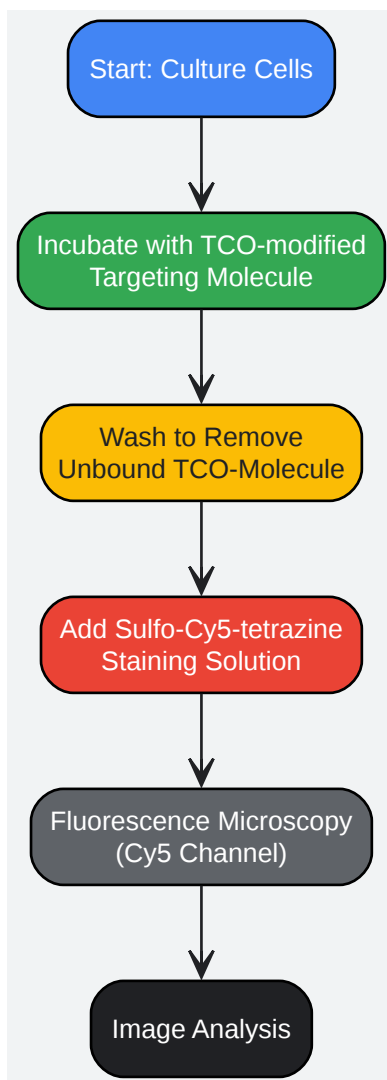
Start: Culture Cells

Incubate with TCO-modified Targeting Molecule

Wash to Remove Unbound TCO-Molecule

Add Sulfo-Cy5-tetrazine Staining Solution

Fluorescence Microscopy (Cy5 Channel)

Image Analysis